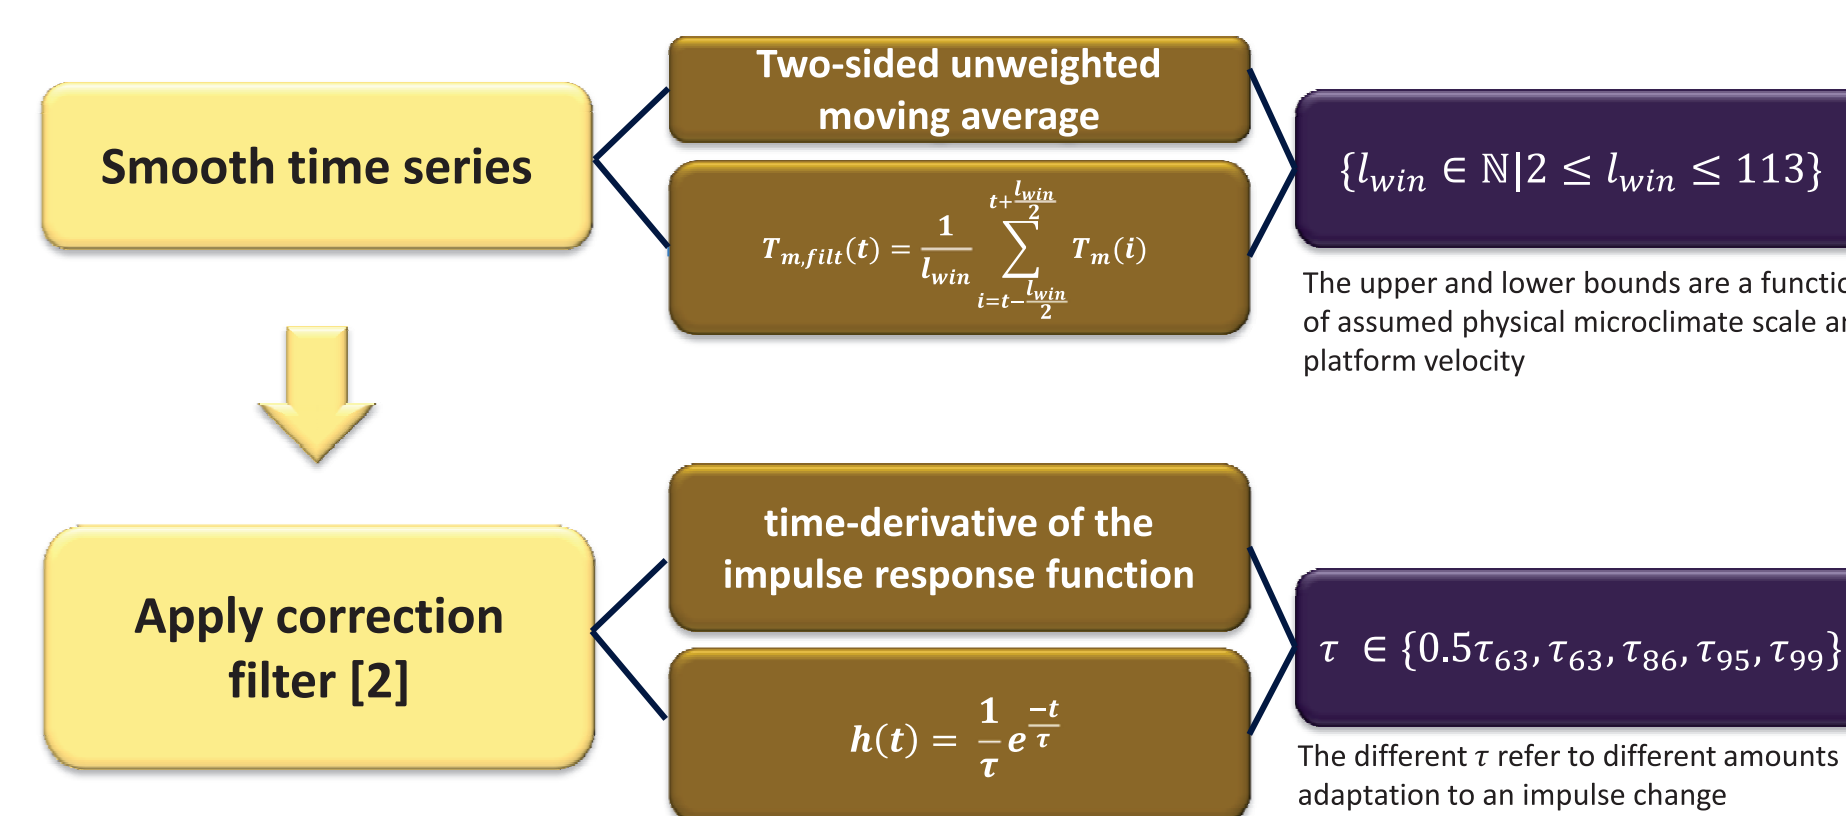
Smooth time series

Two-sided unweighted moving average

$T_{m,filt}(t) = \frac{1}{l_{win}} \sum_{i=t-\frac{l_{win}}{2}}^{t+\frac{l_{win}}{2}} T_m(i)$

$\{l_{win} \in \mathbb{N} | 2 \leq l_{win} \leq 113\}$

The upper and lower bounds are a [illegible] of assumed physical microclimate scale a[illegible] platform velocity

Apply correction filter [2]

time-derivative of the impulse response function

$h(t) = \frac{1}{\tau} e^{\frac{-t}{\tau}}$

$\tau \in \{0.5\tau_{63}, \tau_{63}, \tau_{86}, \tau_{95}, \tau_{99}\}$

The different $\tau$ refer to different amounts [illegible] adaptation to an impulse change